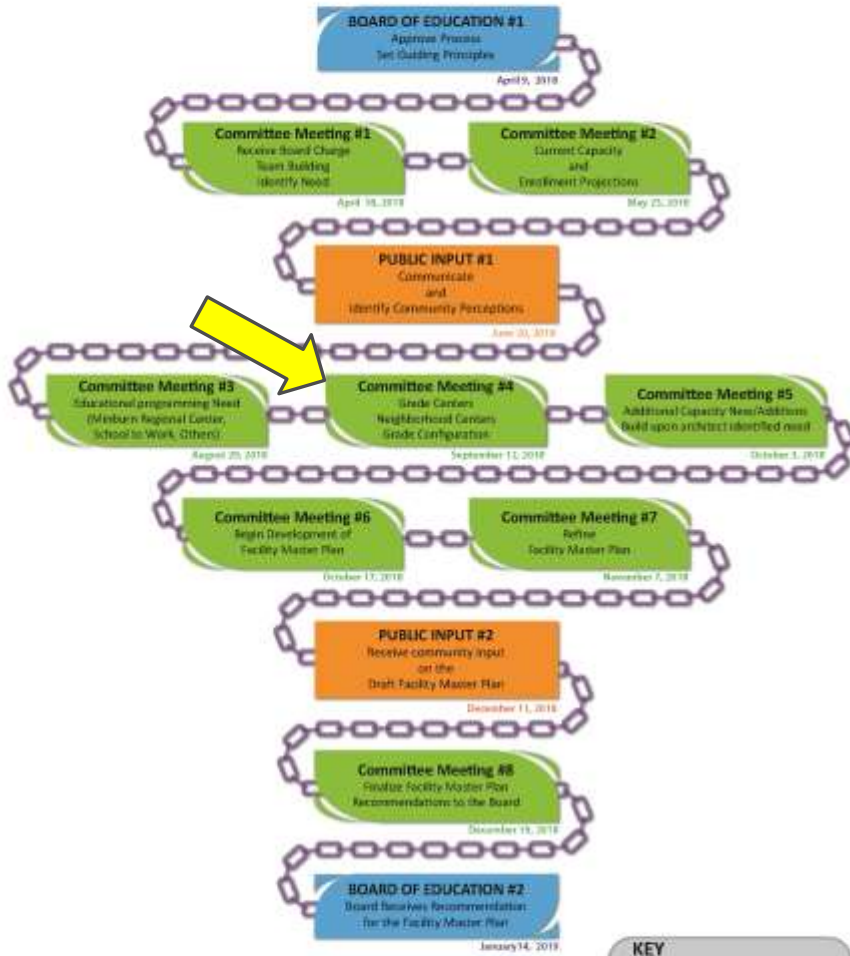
BOARD OF EDUCATION #1
Approve Process
Set Guiding Principles
April 9, 2018

Committee Meeting #1
Receive Board Charge
Team Building
Identify Need
April 18, 2018

Committee Meeting #2
Current Capacity
and
Enrollment Projections
May 23, 2018

PUBLIC INPUT #1
Communicate
and
Identify Community Perceptions
June 20, 2018

Committee Meeting #3
Educational programming Need
(Minburn Regional Center, School to Work, Others)
August 29, 2018

Committee Meeting #4
Grade Centers
Neighborhood Centers
Grade Configuration
September 12, 2018

Committee Meeting #5
Additional Capacity New/Additions
Build upon architect identified need
October 3, 2018

Committee Meeting #6
Begin Development of
Facility Master Plan
October 17, 2018

Committee Meeting #7
Refine
Facility Master Plan
November 7, 2018

PUBLIC INPUT #2
Receive community input
on the
Draft Facility Master Plan
December 11, 2018

Committee Meeting #8
Finalize Facility Master Plan
Recommendations to the Board
December 19, 2018

BOARD OF EDUCATION #2
Board Receives Recommendation
for the Facility Master Plan
January 14, 2019

KEY